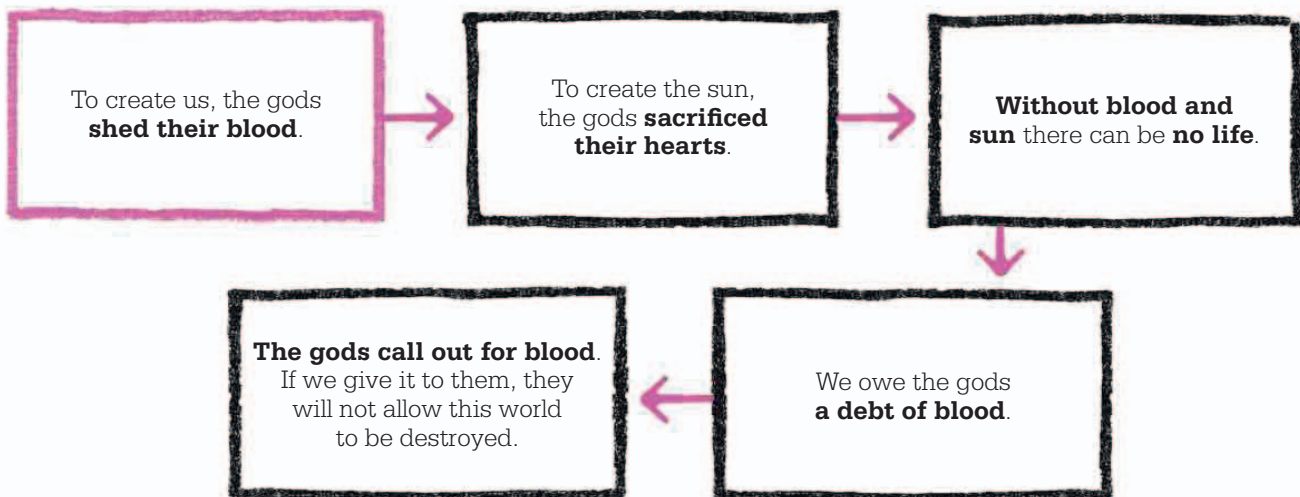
To create us, the gods **shed their blood**.

To create the sun, the gods **sacrificed their hearts**.

**Without blood and sun** there can be **no life**.

We owe the gods **a debt of blood**.

**The gods call out for blood**. If we give it to them, they will not allow this world to be destroyed.